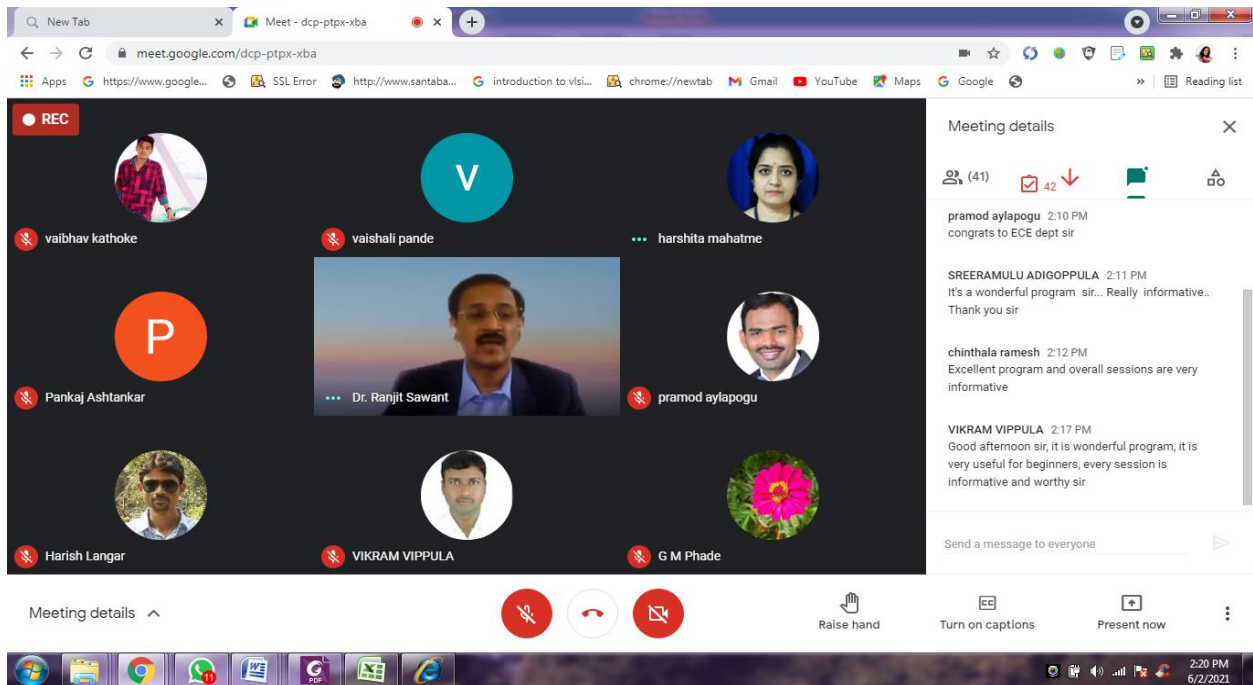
New Tab
Meet - dcp-ptpx-xba
meet.google.com/dcp-ptpx-xba
Apps https://www.google... SSL Error http://www.santaba... introduction to vlsi... chrome://newtab Gmail YouTube Maps Google
» Reading list

REC

V

vaibhav kathoke
vaishali pande
harshita mahatme

P

Pankaj Ashtankar
Dr. Ranjit Sawant
pramod aylapogu

Harish Langar
VIKRAM VIPPULA
G M Phade

Meeting details
(41) 42

pramod aylapogu 2:10 PM
congrats to ECE dept sir

SREERAMULU ADIGOPPULA 2:11 PM
It's a wonderful program sir... Really informative.. Thank you sir

chinthala ramesh 2:12 PM
Excellent program and overall sessions are very informative

VIKRAM VIPPULA 2:17 PM
Good afternoon sir, it is wonderful program, it is very useful for beginners, every session is informative and worthy sir

Send a message to everyone

Meeting details
Raise hand
Turn on captions
Present now

11
2:20 PM
6/2/2021